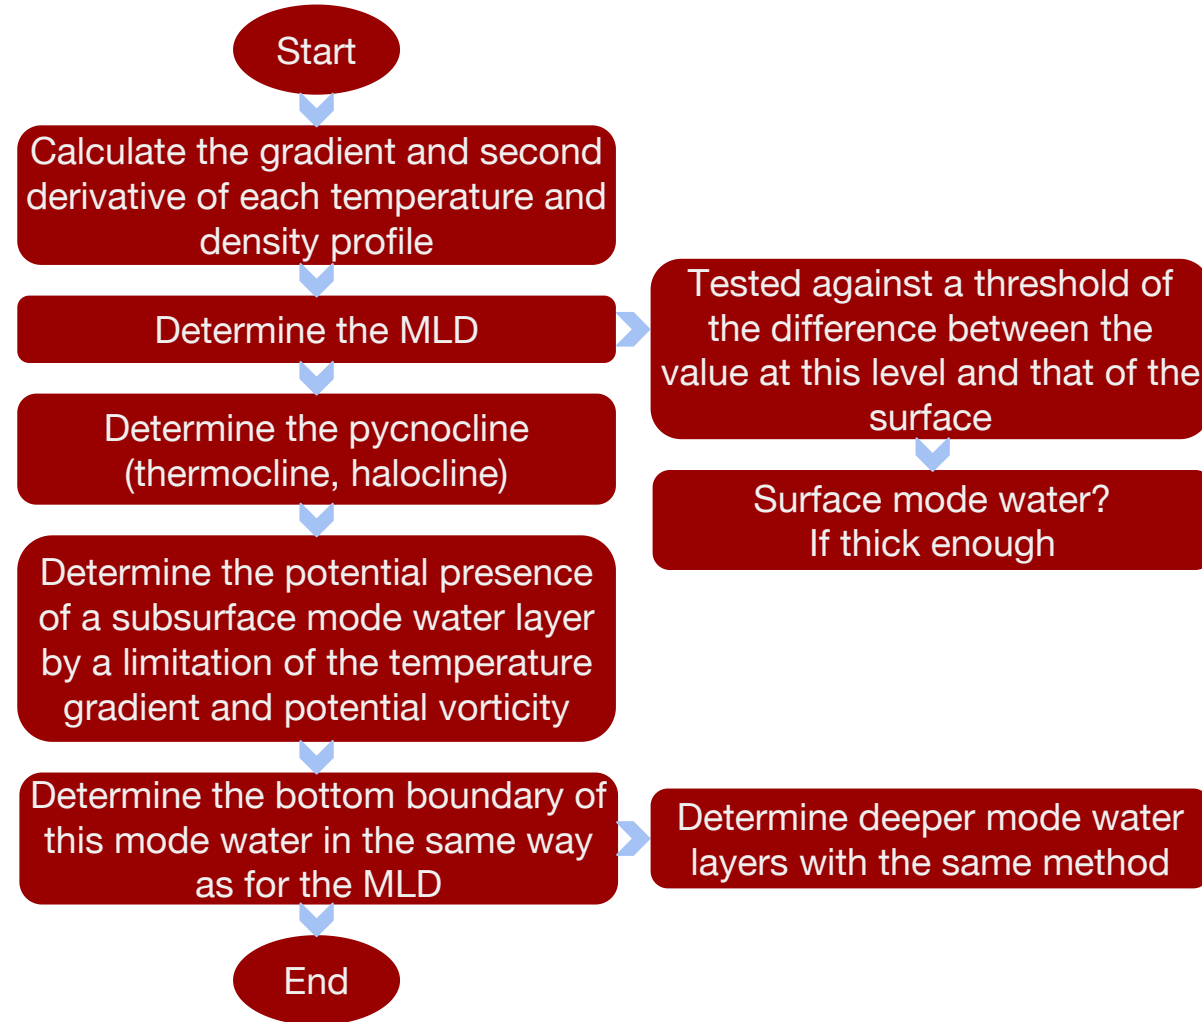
Start

Calculate the gradient and second derivative of each temperature and density profile

Determine the MLD

Tested against a threshold of the difference between the value at this level and that of the surface

Surface mode water? If thick enough

Determine the pycnocline (thermocline, halocline)

Determine the potential presence of a subsurface mode water layer by a limitation of the temperature gradient and potential vorticity

Determine the bottom boundary of this mode water in the same way as for the MLD

Determine deeper mode water layers with the same method

End